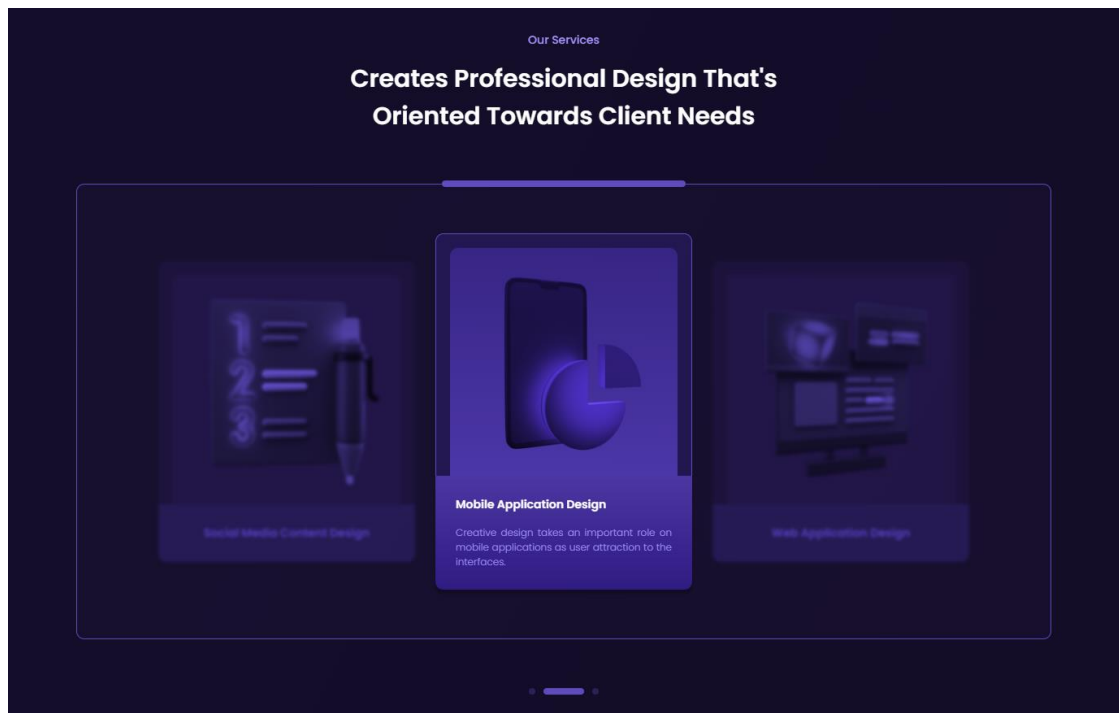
Our Services

Creates Professional Design That's Oriented Towards Client Needs

1
2
3

Social Media Content Design

Mobile Application Design

Creative design takes an important role on mobile applications as user attraction to the interfaces.

Web Application Design